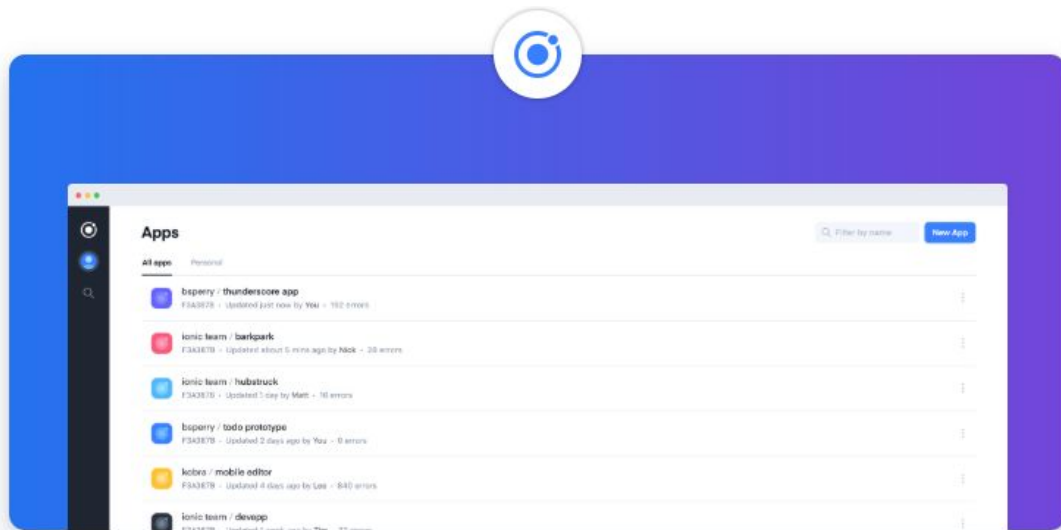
Apps

Filter by name

New App

All apps Personal

bsperry / thundersocre app
F3A387B • Updated just now by You • 102 errors

ionic team / barkpark
F3A387B • Updated about 5 mins ago by Nick • 36 errors

ionic team / hubstruck
F3A387B • Updated 1 day by Matt • 16 errors

bsperry / todo prototype
F3A387B • Updated 2 days ago by You • 0 errors

kobra / mobile editor
F3A387B • Updated 4 days ago by Leo • 840 errors

ionic team / devapp
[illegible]